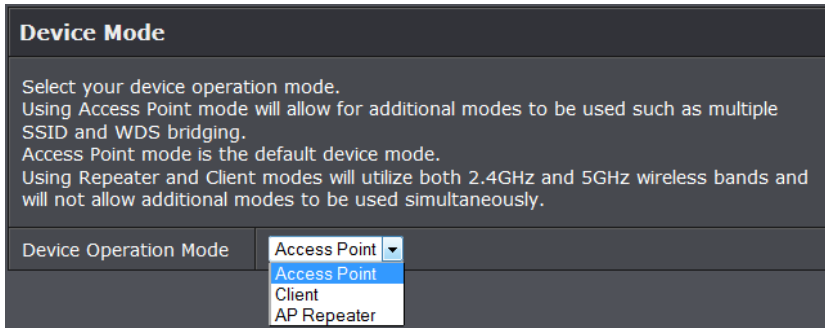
Device Mode

Select your device operation mode.
Using Access Point mode will allow for additional modes to be used such as multiple SSID and WDS bridging.
Access Point mode is the default device mode.
Using Repeater and Client modes will utilize both 2.4GHz and 5GHz wireless bands and will not allow additional modes to be used simultaneously.

Device Operation Mode | Access Point

Access Point
Client
AP Repeater